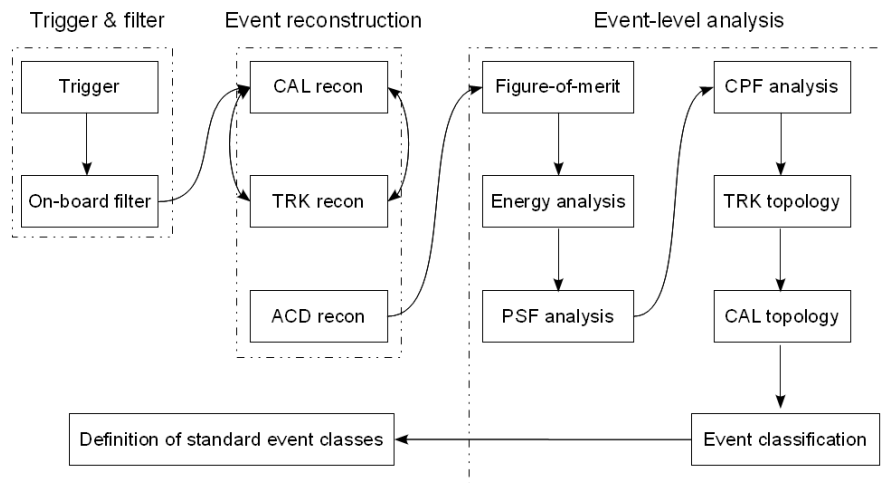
Trigger & filter

Trigger

On-board filter

Event reconstruction

CAL recon

TRK recon

ACD recon

Event-level analysis

Figure-of-merit

Energy analysis

PSF analysis

CPF analysis

TRK topology

CAL topology

Event classification

Definition of standard event classes